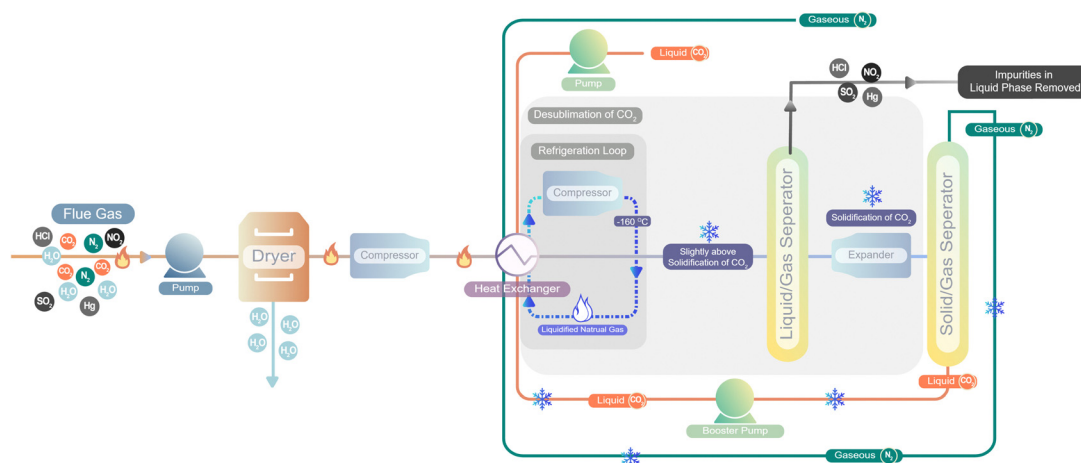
Gaseous $N_2$

Liquid $CO_2$

Pump

HCl $NO_2$ $SO_2$ Hg

Impurities in Liquid Phase Removed

Desublimation of $CO_2$

Gaseous $N_2$

Refrigeration Loop

Compressor

-160 °C

Solidification of $CO_2$

Flue Gas

HCl $CO_2$ $N_2$ $NO_2$ $H_2O$ $CO_2$ $N_2$ $CO_2$ $SO_2$ $H_2O$ $H_2O$ Hg

Pump

Dryer

Compressor

Heat Exchanger

Slightly above Solidification of $CO_2$

Liquid/Gas Seperator

Expander

Solid/Gas Seperator

$H_2O$ $H_2O$ $H_2O$ $H_2O$

Liquidified Natrual Gas

Liquid $CO_2$

Liquid $CO_2$

Booster Pump

Gaseous $N_2$